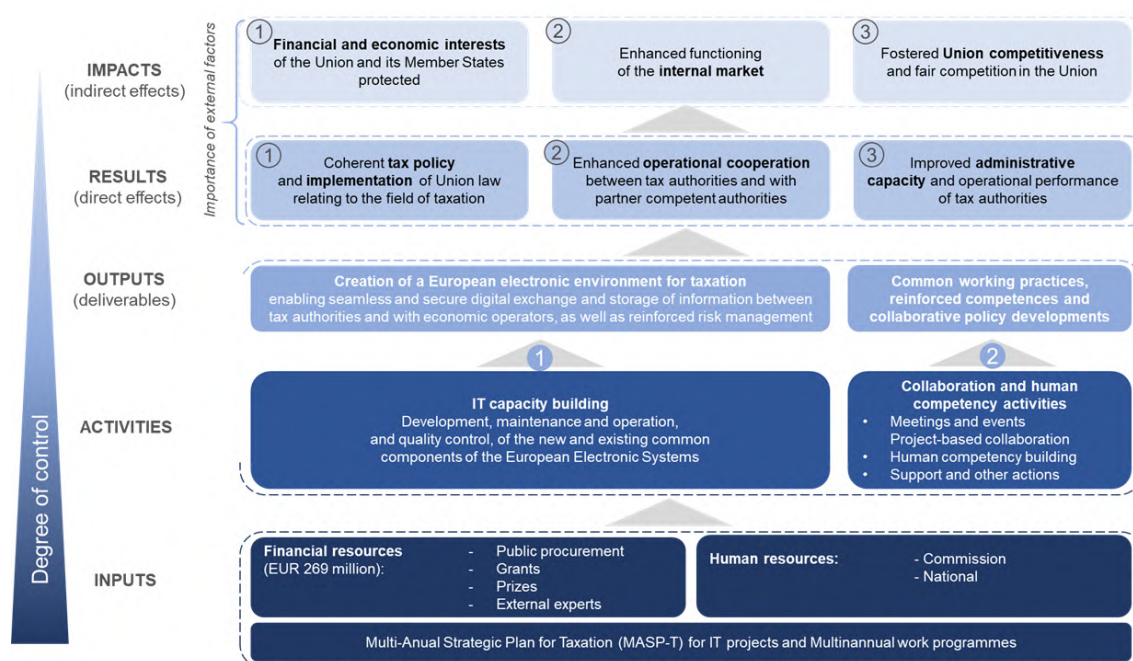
IMPACTS
(indirect effects)

Importance of external factors

1 Financial and economic interests of the Union and its Member States protected

2 Enhanced functioning of the internal market

3 Fostered Union competitiveness and fair competition in the Union

RESULTS
(direct effects)

1 Coherent tax policy and implementation of Union law relating to the field of taxation

2 Enhanced operational cooperation between tax authorities and with partner competent authorities

3 Improved administrative capacity and operational performance of tax authorities

OUTPUTS
(deliverables)

Creation of a European electronic environment for taxation enabling seamless and secure digital exchange and storage of information between tax authorities and with economic operators, as well as reinforced risk management

Common working practices, reinforced competences and collaborative policy developments

1

2

ACTIVITIES

IT capacity building
Development, maintenance and operation, and quality control, of the new and existing common components of the European Electronic Systems

Collaboration and human competency activities
• Meetings and events
Project-based collaboration
• Human competency building
• Support and other actions

Degree of control

INPUTS

Financial resources (EUR 269 million):
- Public procurement
- Grants
- Prizes
- External experts

Human resources:
- Commission
- National

Multi-Anual Strategic Plan for Taxation (MASP-T) for IT projects and Multinannual work programmes